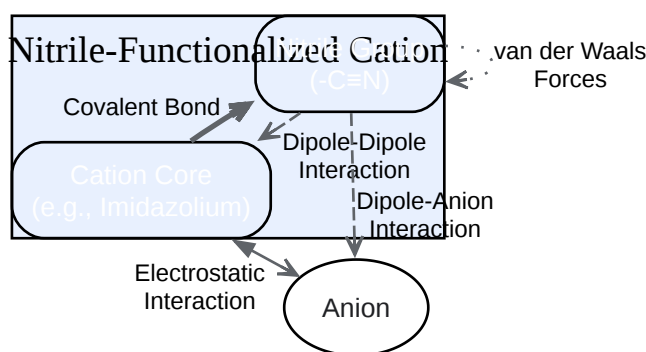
Nitrile-Functionalized Cation

Nitrile Group
(-C≡N)

van der Waals
Forces

Covalent Bond

Dipole-Dipole
Interaction

Cation Core
(e.g., Imidazolium)

Dipole-Anion
Interaction

Electrostatic
Interaction

Anion